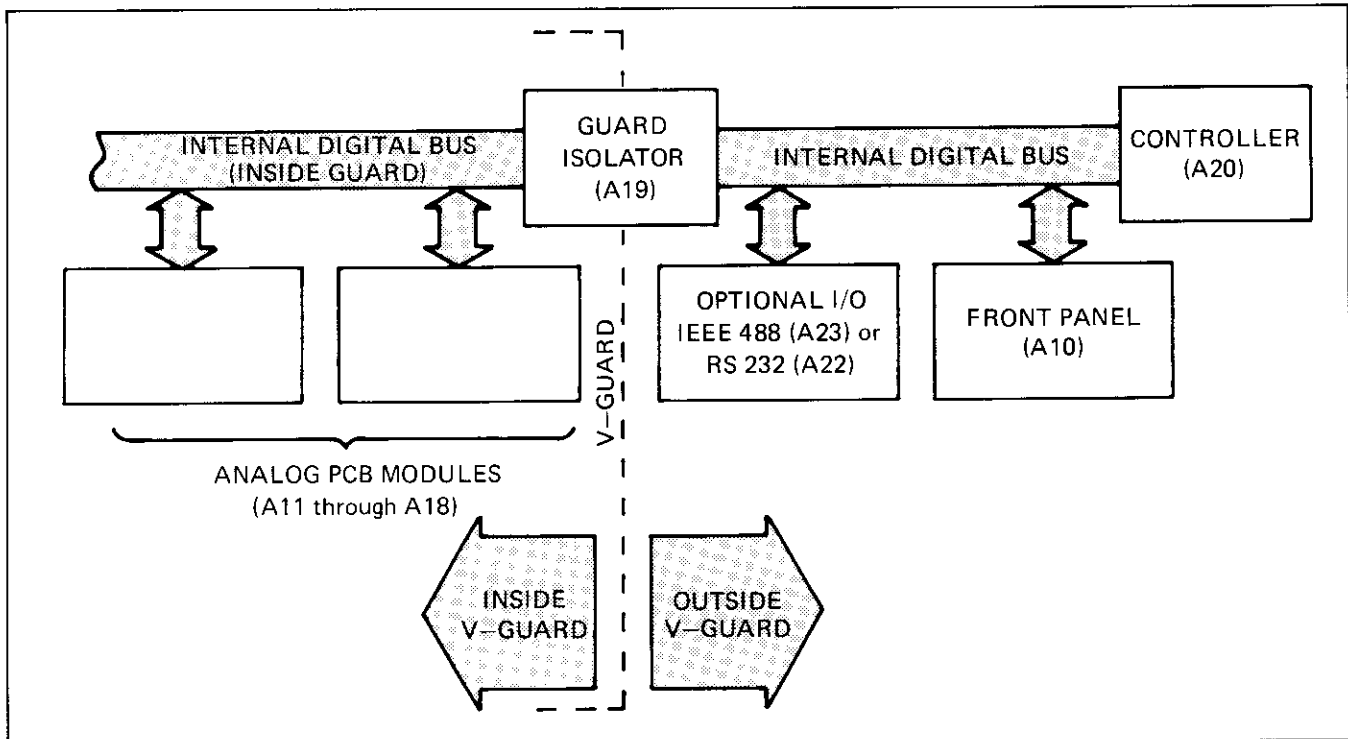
INTERNAL DIGITAL BUS (INSIDE GUARD)

GUARD ISOLATOR (A19)

INTERNAL DIGITAL BUS

CONTROLLER (A20)

OPTIONAL I/O IEEE 488 (A23) or RS 232 (A22)

FRONT PANEL (A10)

V–GUARD

ANALOG PCB MODULES (A11 through A18)

INSIDE V–GUARD

OUTSIDE V–GUARD